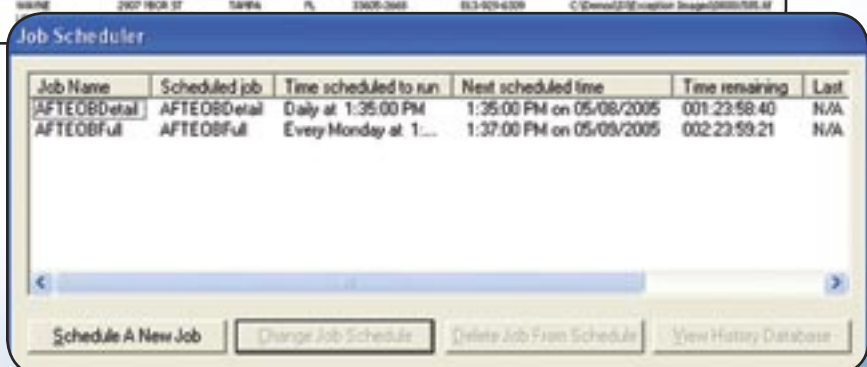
WAYNE 2907 YBOR ST TAMPA FL 33605-2665 813-929-6309 C:\Demos\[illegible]Exception Images\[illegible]

Job Scheduler

| Job Name | Scheduled job | Time scheduled to run | Next scheduled time | Time remaining | Last |
|---|---|---|---|---|---|
| AFTEOBDetail | AFTEOBDetail | Daily at 1:35:00 PM | 1:35:00 PM on 05/08/2005 | 001:23:58:40 | N/A |
| AFTEOBFull | AFTEOBFull | Every Monday at 1:... | 1:37:00 PM on 05/09/2005 | 002:23:59:21 | N/A |

Schedule A New Job
Change Job Schedule
Delete Job From Schedule
View History Database